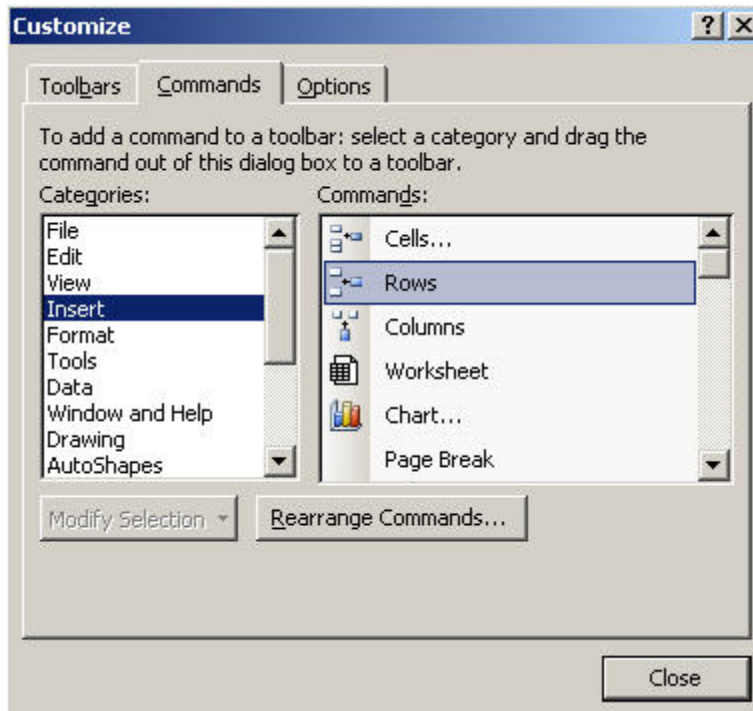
Customize

? X

Toolbars Commands Options

To add a command to a toolbar: select a category and drag the command out of this dialog box to a toolbar.

Categories:

File
Edit
View
Insert
Format
Tools
Data
Window and Help
Drawing
AutoShapes

Commands:

Cells...
Rows
Columns
Worksheet
Chart...
Page Break

Modify Selection

Rearrange Commands...

Close